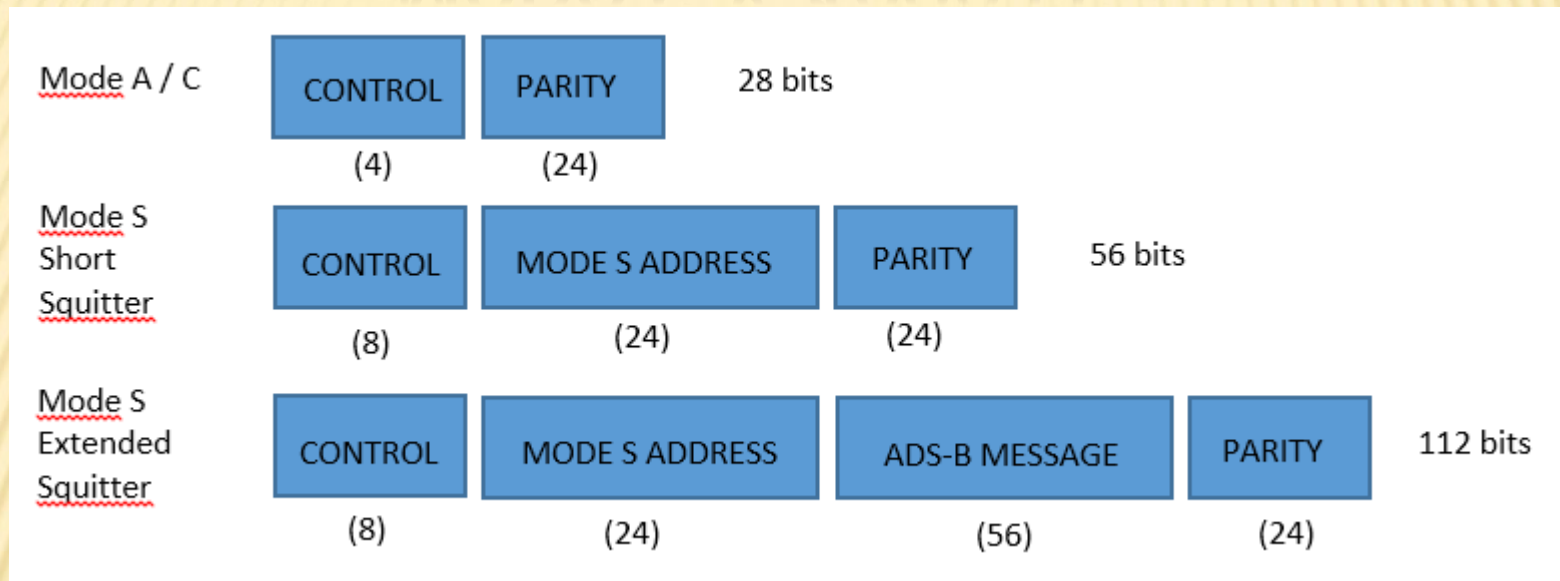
Mode A / C

CONTROL

(4)

PARITY

(24)

28 bits

Mode S Short Squitter

CONTROL

(8)

MODE S ADDRESS

(24)

PARITY

(24)

56 bits

Mode S Extended Squitter

CONTROL

(8)

MODE S ADDRESS

(24)

ADS-B MESSAGE

(56)

PARITY

(24)

112 bits